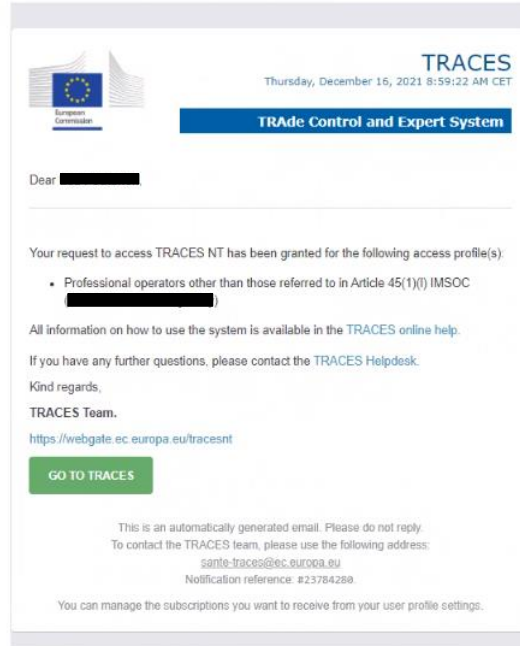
European Commission

TRACES
Thursday, December 16, 2021 8:59:22 AM CET

TRAde Control and Expert System

Dear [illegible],

Your request to access TRACES NT has been granted for the following access profile(s):

- Professional operators other than those referred to in Article 45(1)(l) IMSOC ([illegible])

All information on how to use the system is available in the TRACES online help.

If you have any further questions, please contact the TRACES Helpdesk.

Kind regards,

TRACES Team.

https://webgate.ec.europa.eu/tracesnt

GO TO TRACES

This is an automatically generated email. Please do not reply.
To contact the TRACES team, please use the following address:
sante-traces@ec.europa.eu
Notification reference: #23784280.

You can manage the subscriptions you want to receive from your user profile settings.